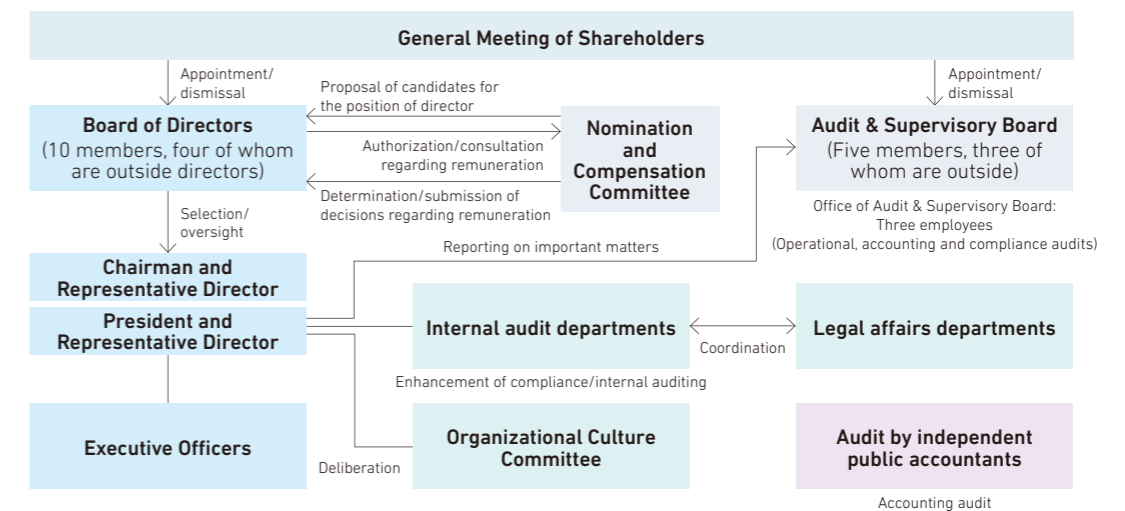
General Meeting of Shareholders

Appointment/ dismissal

Appointment/ dismissal

Proposal of candidates for the position of director

Board of Directors
(10 members, four of whom are outside directors)

Authorization/consultation regarding remuneration

Nomination and Compensation Committee

Audit & Supervisory Board
(Five members, three of whom are outside)

Determination/submission of decisions regarding remuneration

Office of Audit & Supervisory Board: Three employees (Operational, accounting and compliance audits)

Selection/ oversight

Reporting on important matters

Chairman and Representative Director

President and Representative Director

Internal audit departments

Coordination

Legal affairs departments

Enhancement of compliance/internal auditing

Executive Officers

Deliberation

Organizational Culture Committee

Audit by independent public accountants

Accounting audit